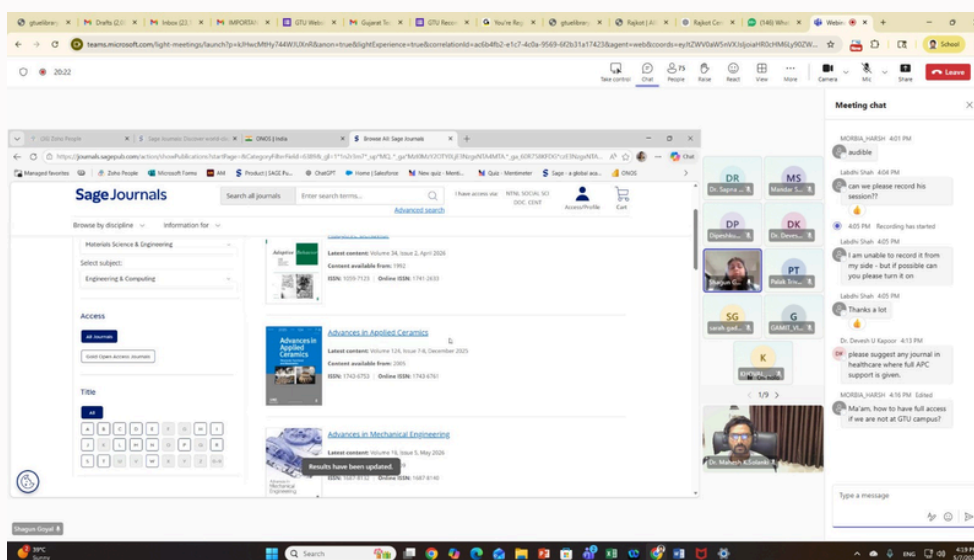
gtuelibrary | Drafts (2,0) | Inbox (23) | IMPORTAN | GTU Webi | Gujarat Te | GTU Reso | You're Re | gtuelibrary | Rajkot | Rajkot Co | (540) Wha | Webin

teams.microsoft.com/light-meetings/launch?p=kJHwcMtHy744WJUXnR&anon=true&lightExperience=true&correlationId=ac6b4fb2-e1c7-4c0a-9569-6f2b31a17423&agent=web&coords=eyJtZWV0aW5nVXJsIjoiaHR0cHM6Ly90ZW...

School

20:22

Take control | Chat | People 75 | Raise | React | View | More | Camera | Mic | Share | Leave

(20) Zoho People | Sage Journals: Discover world-cla | ONOS | India | Browse All: Sage Journals

https://journals.sagepub.com/action/showPublications?startPage=&CategoryFilter-field=638Mb_gll=1*1n2r3m7*_up*MQ..*_ga*MzI0MzY2OTY0LjE3NzgxNTI4MTA.*_ga_60R758KFDG*czE3NzgxNTA...

Managed favorites | Zoho People | Microsoft Forms | AM | Product | SAGE Pu... | ChatGPT | Home | Salesforce | New quiz - Menti... | Quiz - Mentimeter | Sage - a global aca... | ONOS

Sage Journals

Search all journals | Enter search terms... | Advanced search | I have access via: NTNL SOCIAL SCI DOC CENT | Access/Profile | Cart

Browse by discipline | Information for

Materials Science & Engineering

Select subject:

Engineering & Computing

Access

All Journals

Gold Open Access Journals

Title

All

A B C D E F G H I J K L M N O P Q R S T U V W X Y Z 0-9

Latest content: Volume 34, Issue 2, April 2026
Content available from: 1992
ISSN: 1059-7123 | Online ISSN: 1741-2633

Advances in Applied Ceramics
Latest content: Volume 124, Issue 7-8, December 2025
Content available from: 2005
ISSN: 1743-6753 | Online ISSN: 1743-6761

Advances in Mechanical Engineering
Latest content: Volume 18, Issue 5, May 2026
ISSN: 1687-8132 | Online ISSN: 1687-8140

Results have been updated.

DR Dr. Sapna ... | MS Mandar S... | DP Dipeshku... | DK Dr. Deves... | PT Palak Triv... | SG sarah gad... | G GAMIT_Vi... | K KHUNAL... | 1/9 | Dr. Mahesh K Solanki

Shagun Goyal

Meeting chat

MORBIA_HARSH 4:01 PM
audible

Labdhi Shah 4:04 PM
can we please record his session??

4:05 PM Recording has started

Labdhi Shah 4:05 PM
I am unable to record it from my side - but if possible can you please turn it on

Labdhi Shah 4:05 PM
Thanks a lot

Dr. Devesh U Kapoor 4:13 PM
please suggest any journal in healthcare where full APC support is given.

MORBIA_HARSH 4:16 PM Edited
Ma'am, how to have full access if we are not at GTU campus?

Type a message

39°C Sunny | Search | ENG